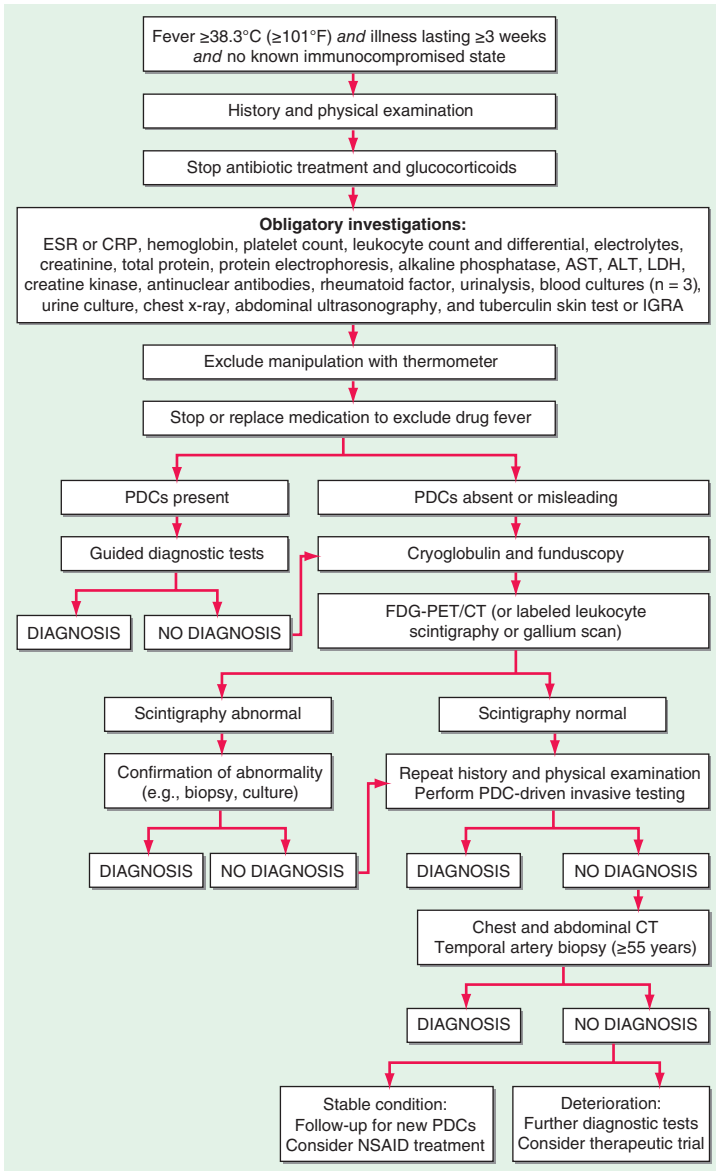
Fever ≥38.3°C (≥101°F) *and* illness lasting ≥3 weeks *and* no known immunocompromised state

History and physical examination

Stop antibiotic treatment and glucocorticoids

**Obligatory investigations:**
ESR or CRP, hemoglobin, platelet count, leukocyte count and differential, electrolytes, creatinine, total protein, protein electrophoresis, alkaline phosphatase, AST, ALT, LDH, creatine kinase, antinuclear antibodies, rheumatoid factor, urinalysis, blood cultures (n = 3), urine culture, chest x-ray, abdominal ultrasonography, and tuberculin skin test or IGRA

Exclude manipulation with thermometer

Stop or replace medication to exclude drug fever

PDCs present

PDCs absent or misleading

Guided diagnostic tests

Cryoglobulin and funduscopy

DIAGNOSIS

NO DIAGNOSIS

FDG-PET/CT (or labeled leukocyte scintigraphy or gallium scan)

Scintigraphy abnormal

Scintigraphy normal

Confirmation of abnormality (e.g., biopsy, culture)

Repeat history and physical examination
Perform PDC-driven invasive testing

DIAGNOSIS

NO DIAGNOSIS

DIAGNOSIS

NO DIAGNOSIS

Chest and abdominal CT
Temporal artery biopsy (≥55 years)

DIAGNOSIS

NO DIAGNOSIS

Stable condition:
Follow-up for new PDCs
Consider NSAID treatment

Deterioration:
Further diagnostic tests
Consider therapeutic trial